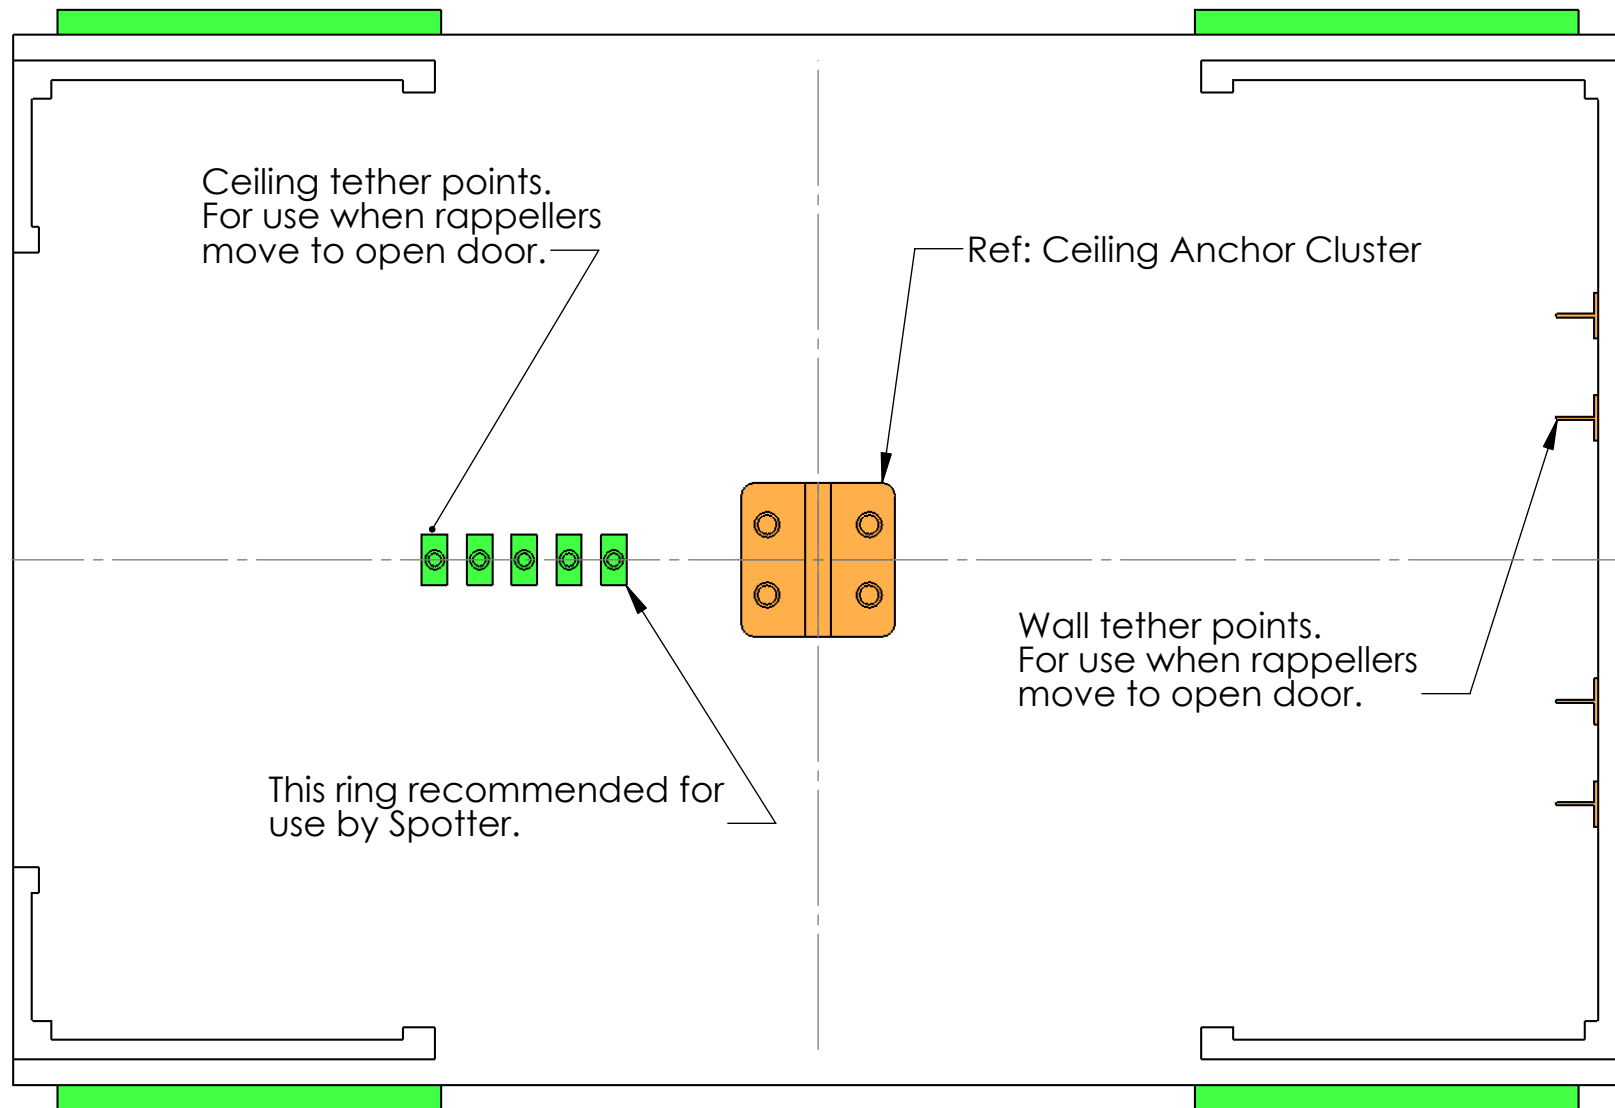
Ceiling tether points.
For use when rappellers move to open door.

Ref: Ceiling Anchor Cluster

Wall tether points.
For use when rappellers move to open door.

This ring recommended for use by Spotter.